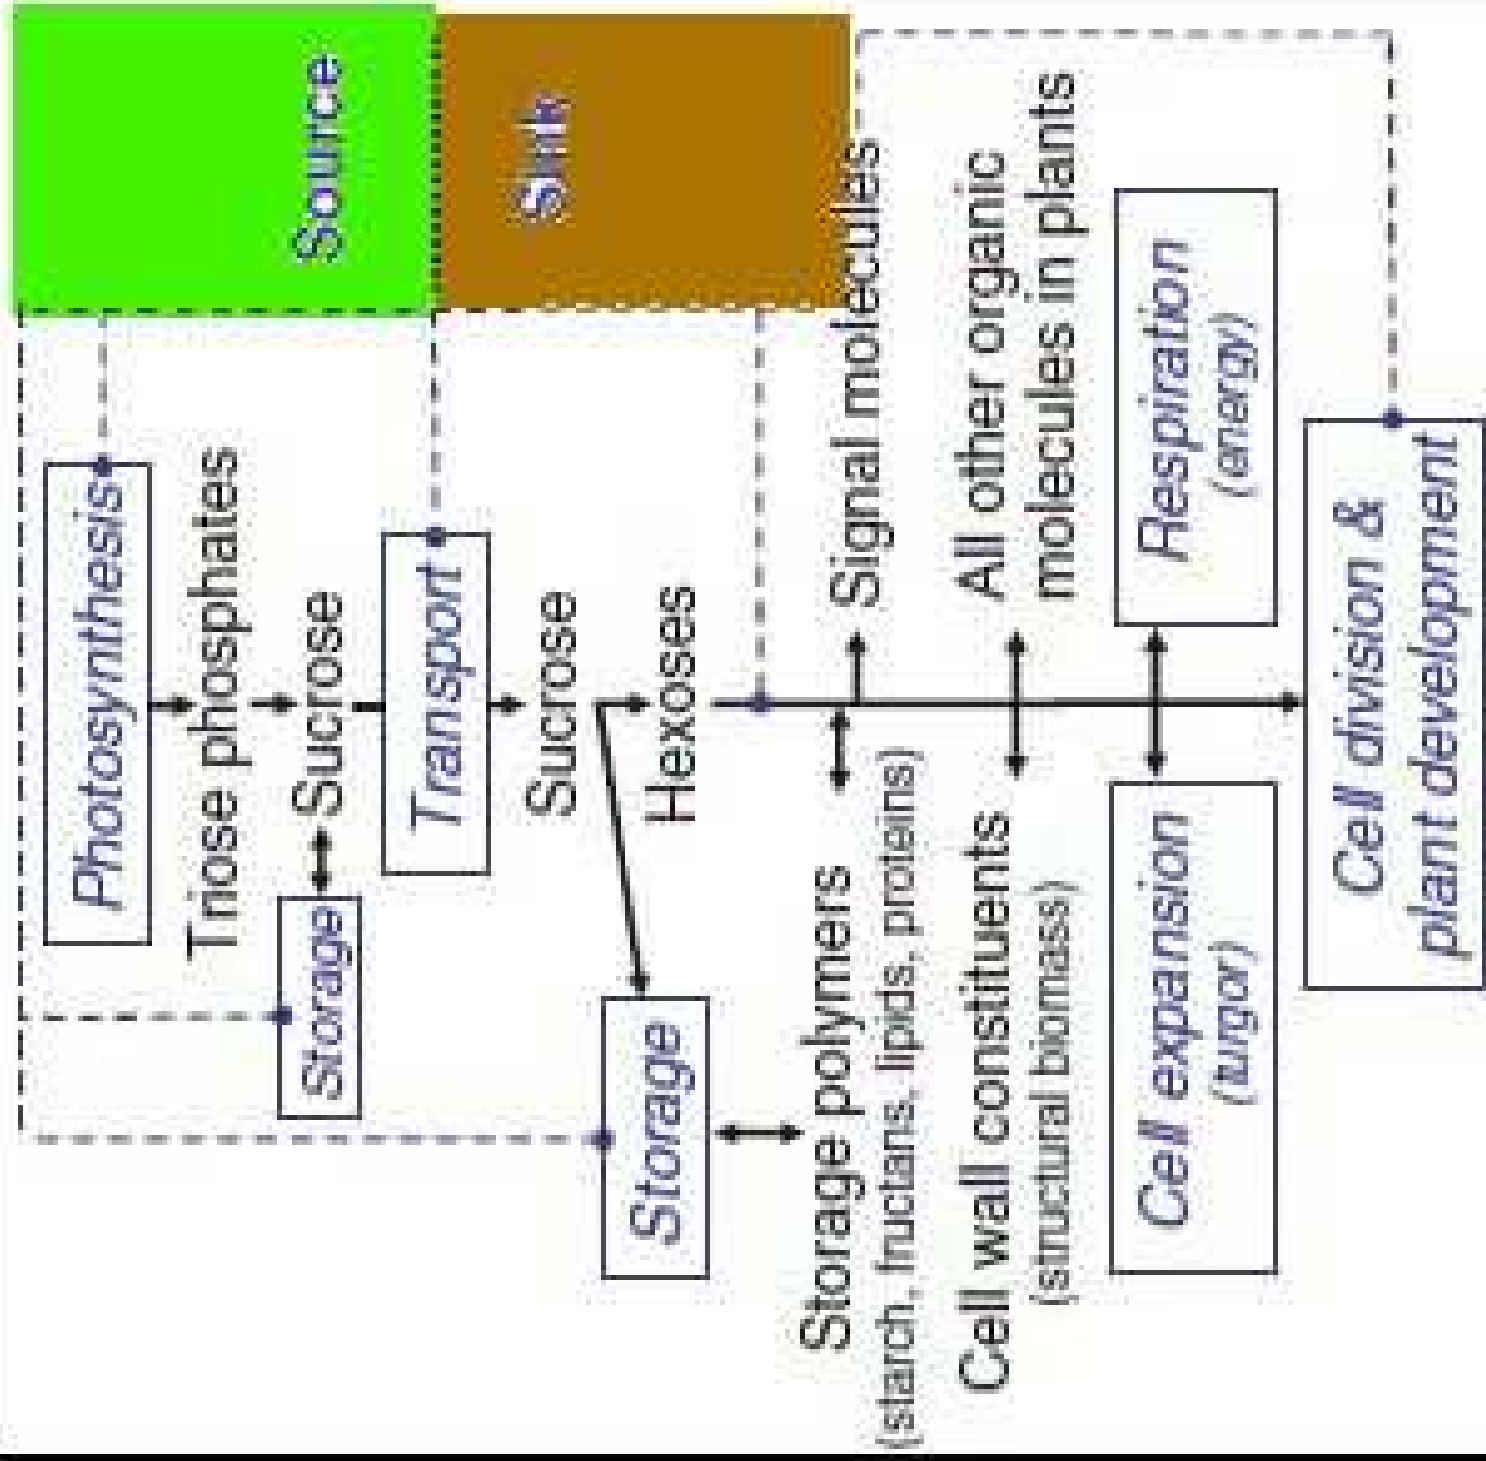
Source

Sink

Photosynthesis

Triose phosphates

Sucrose

Storage

Transport

Sucrose

Hexoses

Storage

Storage polymers (starch, fructans, lipids, proteins)

Signal molecules

Cell wall constituents (structural biomass)

All other organic molecules in plants

Cell expansion (turgor)

Respiration (energy)

Cell division & plant development